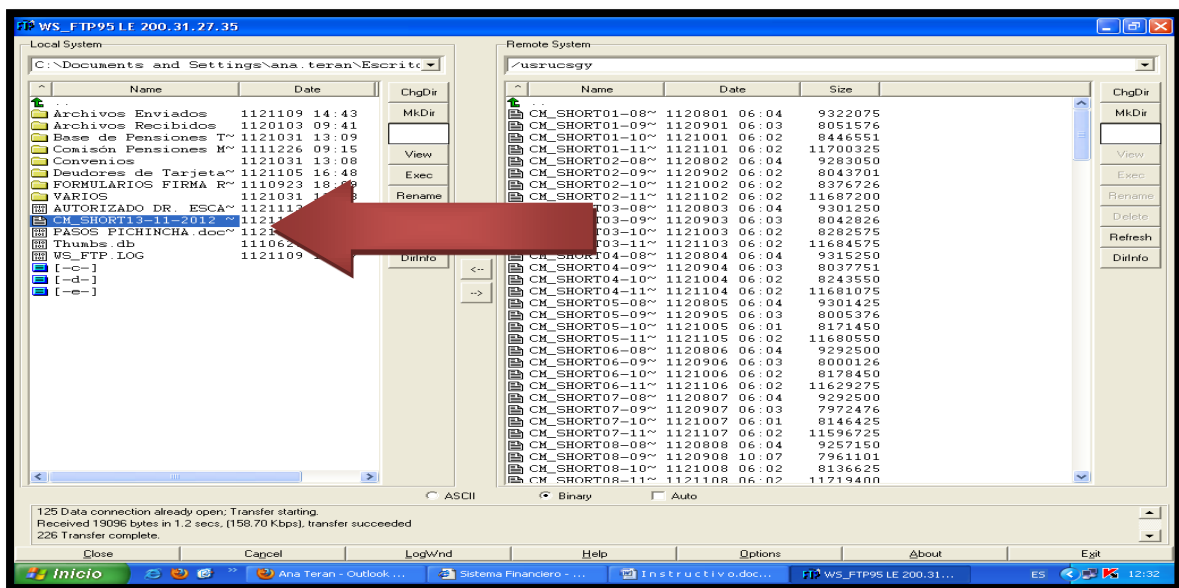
WS_FTP95 LE 200.31.27.35

Local System

C:\Documents and Settings\ana.teran\Escrit

| Name | Date |
|---|---|
| .. | |
| Archivos Enviados | 1121109 14:43 |
| Archivos Recibidos | 1120103 09:41 |
| Base de Pensiones T~ | 1121031 13:09 |
| Comisón Pensiones M~ | 1111226 09:15 |
| Convenios | 1121031 13:08 |
| Deudores de Tarjeta~ | 1121105 16:48 |
| FORMULARIOS FIRMA R~ | 1110923 18:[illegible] |
| VARIOS | 1121031 1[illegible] |
| AUTORIZADO DR. ESCA~ | 112111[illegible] |
| CM_SHORT13-11-2012 ~ | 11211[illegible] |
| PASOS PICHINCHA.doc~ | 1121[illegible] |
| Thumbs.db | 111062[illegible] |
| WS_FTP.LOG | 1121109 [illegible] |
| [-c-] | |
| [-d-] | |
| [-e-] | |

ChgDir
MkDir
View
Exec
Rename
DirInfo

<--
-->

Remote System

/usrucsgy

| Name | Date | Size |
|---|---|---|
| .. | | |
| CM_SHORT01-08~ | 1120801 06:04 | 9322075 |
| CM_SHORT01-09~ | 1120901 06:03 | 8051576 |
| CM_SHORT01-10~ | 1121001 06:02 | 8446551 |
| CM_SHORT01-11~ | 1121101 06:02 | 11700325 |
| CM_SHORT02-08~ | 1120802 06:04 | 9283050 |
| CM_SHORT02-09~ | 1120902 06:02 | 8043701 |
| CM_SHORT02-10~ | 1121002 06:02 | 8376726 |
| CM_SHORT02-11~ | 1121102 06:02 | 11687200 |
| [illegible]T03-08~ | 1120803 06:04 | 9301250 |
| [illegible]T03-09~ | 1120903 06:03 | 8042826 |
| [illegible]T03-10~ | 1121003 06:02 | 8282575 |
| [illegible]T03-11~ | 1121103 06:02 | 11684575 |
| CM_SHORT04-08~ | 1120804 06:04 | 9315250 |
| CM_SHORT04-09~ | 1120904 06:03 | 8037751 |
| CM_SHORT04-10~ | 1121004 06:02 | 8243550 |
| CM_SHORT04-11~ | 1121104 06:02 | 11681075 |
| CM_SHORT05-08~ | 1120805 06:04 | 9301425 |
| CM_SHORT05-09~ | 1120905 06:03 | 8005376 |
| CM_SHORT05-10~ | 1121005 06:01 | 8171450 |
| CM_SHORT05-11~ | 1121105 06:02 | 11680550 |
| CM_SHORT06-08~ | 1120806 06:04 | 9292500 |
| CM_SHORT06-09~ | 1120906 06:03 | 8000126 |
| CM_SHORT06-10~ | 1121006 06:02 | 8178450 |
| CM_SHORT06-11~ | 1121106 06:02 | 11629275 |
| CM_SHORT07-08~ | 1120807 06:04 | 9292500 |
| CM_SHORT07-09~ | 1120907 06:03 | 7972476 |
| CM_SHORT07-10~ | 1121007 06:01 | 8146425 |
| CM_SHORT07-11~ | 1121107 06:02 | 11596725 |
| CM_SHORT08-08~ | 1120808 06:04 | 9257150 |
| CM_SHORT08-09~ | 1120908 10:07 | 7961101 |
| CM_SHORT08-10~ | 1121008 06:02 | 8136625 |
| CM_SHORT08-11~ | 1121108 06:02 | 11719400 |

ChgDir
MkDir
View
Exec
Rename
Delete
Refresh
DirInfo

ASCII  Binary  Auto

125 Data connection already open; Transfer starting.
Received 19096 bytes in 1.2 secs, (158.70 Kbps), transfer succeeded
226 Transfer complete.

Close  Cancel  LogWnd  Help  Options  About  Exit

Inicio  Ana Teran - Outlook ...  Sistema Financiero - ...  Instructivo.doc...  WS_FTP95 LE 200.31...  ES  12:32